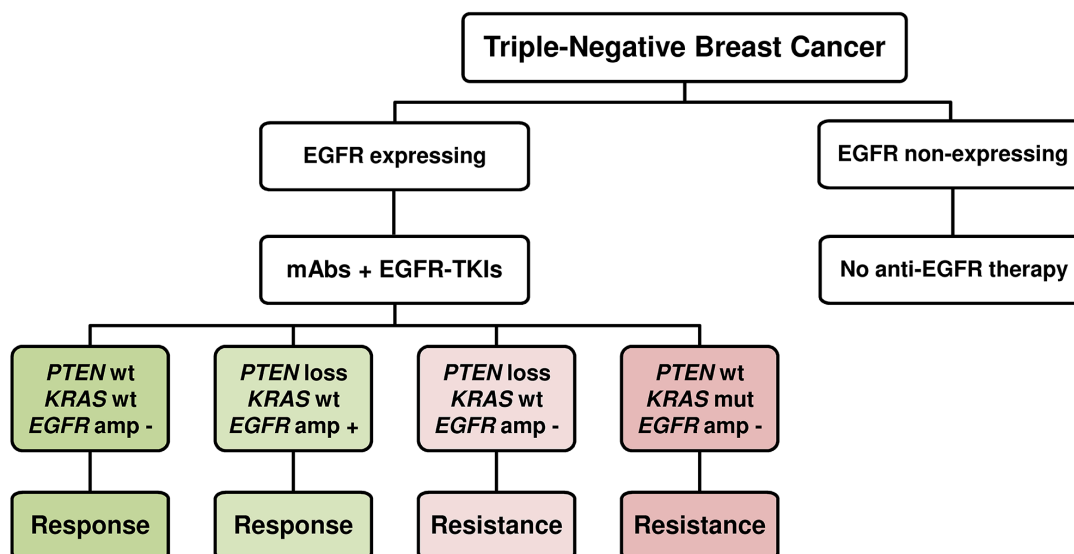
Triple-Negative Breast Cancer

EGFR expressing

EGFR non-expressing

mAbs + EGFR-TKIs

No anti-EGFR therapy

*PTEN* wt
*KRAS* wt
*EGFR* amp -

*PTEN* loss
*KRAS* wt
*EGFR* amp +

*PTEN* loss
*KRAS* wt
*EGFR* amp -

*PTEN* wt
*KRAS* mut
*EGFR* amp -

Response

Response

Resistance

Resistance